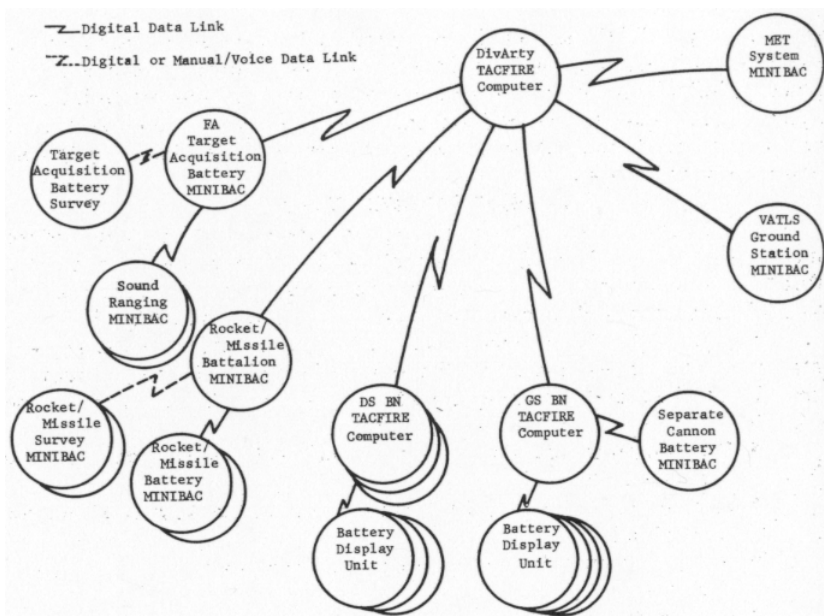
Digital Data Link

Digital or Manual/Voice Data Link

DivArty TACFIRE Computer

MET System MINIBAC

Target Acquisition Battery Survey

FA Target Acquisition Battery MINIBAC

VATLS Ground Station MINIBAC

Sound Ranging MINIBAC

Rocket/ Missile Battalion MINIBAC

Rocket/ Missile Survey MINIBAC

Rocket/ Missile Battery MINIBAC

DS BN TACFIRE Computer

GS BN TACFIRE Computer

Separate Cannon Battery MINIBAC

Battery Display Unit

Battery Display Unit